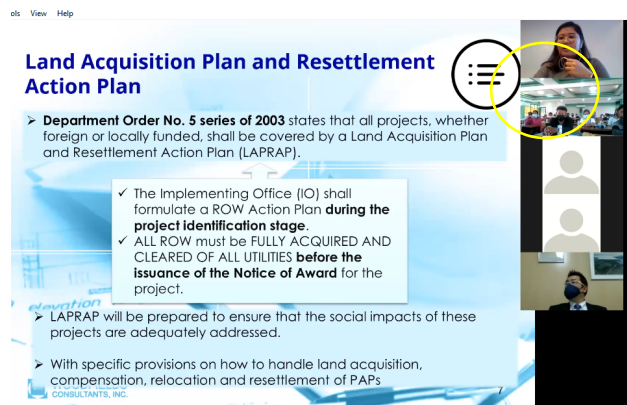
ols View Help

Land Acquisition Plan and Resettlement Action Plan

➢ Department Order No. 5 series of 2003 states that all projects, whether foreign or locally funded, shall be covered by a Land Acquisition Plan and Resettlement Action Plan (LAPRAP).

✓ The Implementing Office (IO) shall formulate a ROW Action Plan during the project identification stage.
✓ ALL ROW must be FULLY ACQUIRED AND CLEARED OF ALL UTILITIES before the issuance of the Notice of Award for the project.

elevation

➢ LAPRAP will be prepared to ensure that the social impacts of these projects are adequately addressed.

➢ With specific provisions on how to handle land acquisition, compensation, relocation and resettlement of PAPs

CONSULTANTS, INC.

7